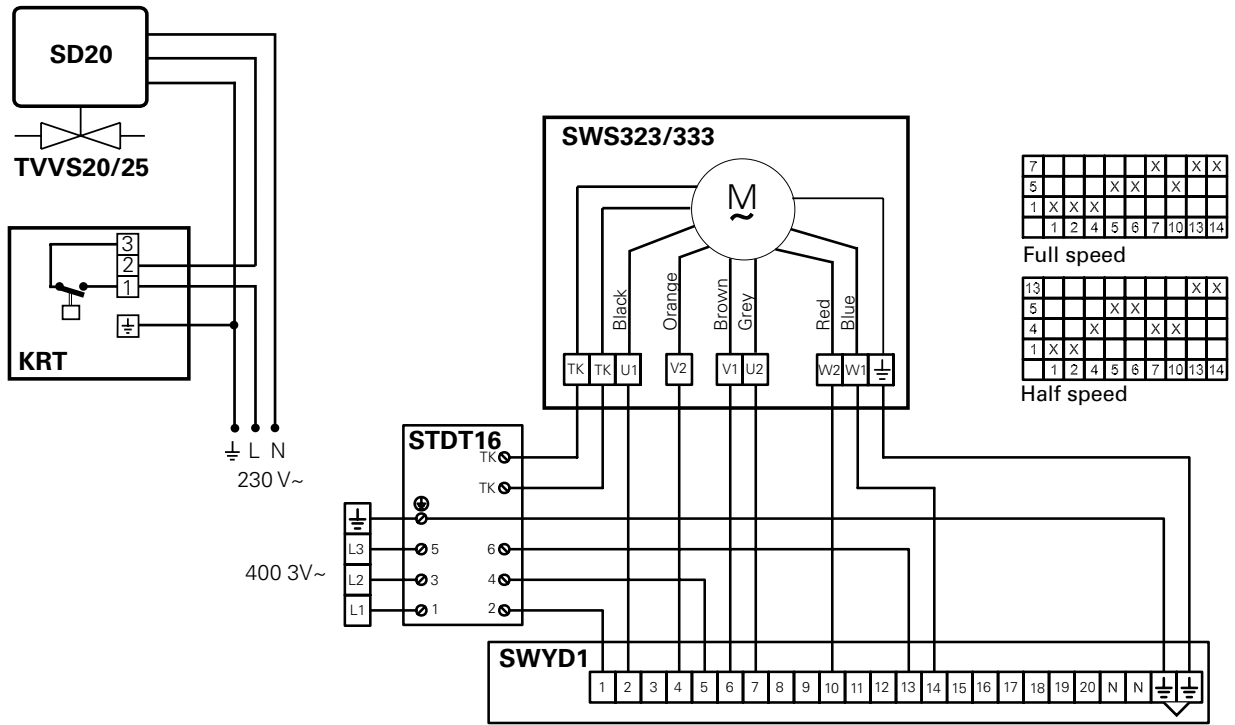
SD20

TVVS20/25

KRT
3
2
1
⏚

⏚ L N
230 V~

SWS323/333
M
~
Black
Orange
Brown
Grey
Red
Blue
TK TK U1 V2 V1 U2 W2 W1 ⏚

STDT16
TK
TK
⊕
5
3
1
6
4
2

400 3V~
⏚
L3
L2
L1

SWYD1
1 2 3 4 5 6 7 8 9 10 11 12 13 14 15 16 17 18 19 20 N N ⏚ ⏚

| 7 | | | | | | X | | X | X |
|---|---|---|---|---|---|---|---|---|---|
| 5 | | | | X | X | | X | | |
| 1 | X | X | X | | | | | | |
| | 1 | 2 | 4 | 5 | 6 | 7 | 10 | 13 | 14 |

Full speed

| 13 | | | | | | | | X | X |
|---|---|---|---|---|---|---|---|---|---|
| 5 | | | | X | X | | | | |
| 4 | | | X | | | X | X | | |
| 1 | X | X | | | | | | | |
| | 1 | 2 | 4 | 5 | 6 | 7 | 10 | 13 | 14 |

Half speed